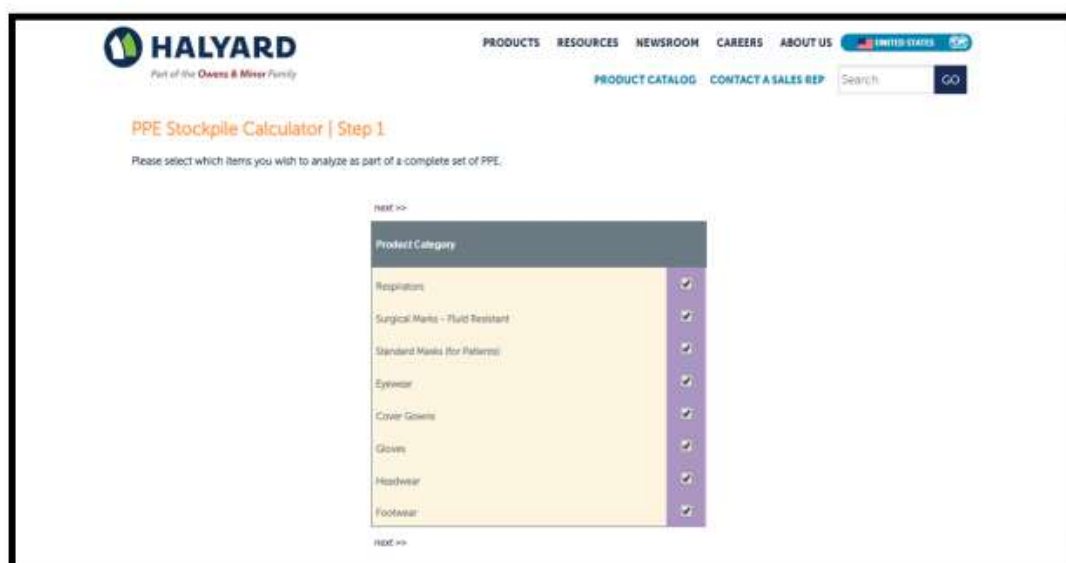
HALYARD
Part of the Owens & Minor Family

PRODUCTS RESOURCES NEWSROOM CAREERS ABOUT US UNITED STATES

PRODUCT CATALOG CONTACT A SALES REP Search GO

PPE Stockpile Calculator | Step 1

Please select which items you wish to analyze as part of a complete set of PPE.

next >>

| Product Category | |
|---|---|
| Respirators | ☑ |
| Surgical Masks - Fluid Resistant | ☑ |
| Standard Masks (for Patients) | ☑ |
| Eyewear | ☑ |
| Cover Gowns | ☑ |
| Gloves | ☑ |
| Headwear | ☑ |
| Footwear | ☑ |

next >>